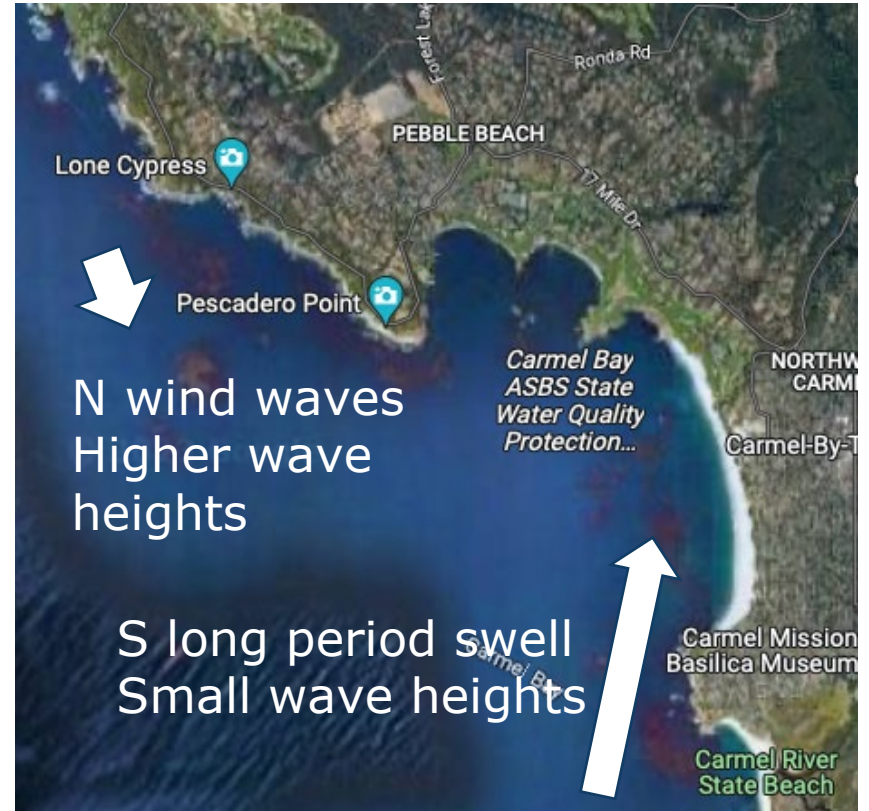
Forest Lak
Ronda Rd
PEBBLE BEACH
Lone Cypress
17 Mile Dr
Pescadero Point
Carmel Bay ASBS State Water Quality Protection...
NORTHW CARMI
Carmel-By-T
N wind waves Higher wave heights
S long period swell Small wave heights
Carmel B
Carmel Mission Basilica Museum
Carmel River State Beach